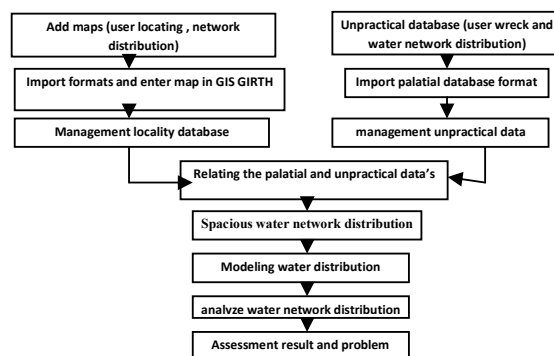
Add maps (user locating , network distribution)

Import formats and enter map in GIS GIRTH

Management locality database

Unpractical database (user wreck and water network distribution)

Import palatial database format

management unpractical data

Relating the palatial and unpractical data's

Spacious water network distribution

Modeling water distribution

analyze water network distribution

Assessment result and problem